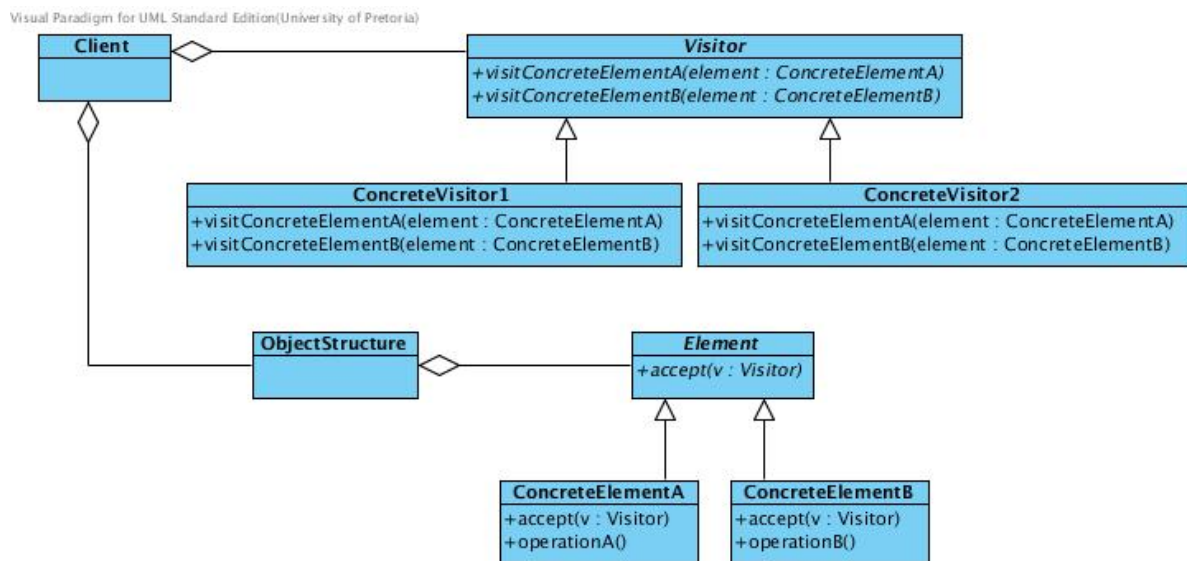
Visual Paradigm for UML Standard Edition(University of Pretoria)

Client

Visitor
+visitConcreteElementA(element : ConcreteElementA)
+visitConcreteElementB(element : ConcreteElementB)

ConcreteVisitor1
+visitConcreteElementA(element : ConcreteElementA)
+visitConcreteElementB(element : ConcreteElementB)

ConcreteVisitor2
+visitConcreteElementA(element : ConcreteElementA)
+visitConcreteElementB(element : ConcreteElementB)

ObjectStructure

Element
+accept(v : Visitor)

ConcreteElementA
+accept(v : Visitor)
+operationA()

ConcreteElementB
+accept(v : Visitor)
+operationB()